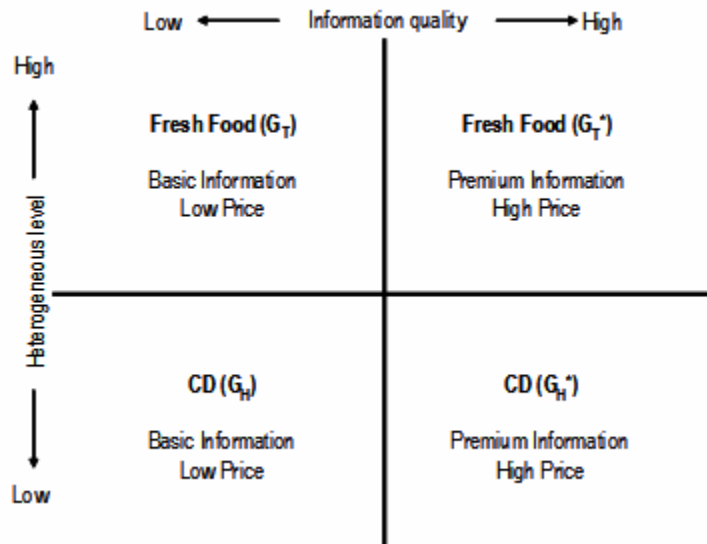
Low Information quality High

High

Heterogeneous level

Low

Fresh Food ($G_T$)

Basic Information
Low Price

Fresh Food ($G_T^*$)

Premium Information
High Price

CD ($G_H$)

Basic Information
Low Price

CD ($G_H^*$)

Premium Information
High Price